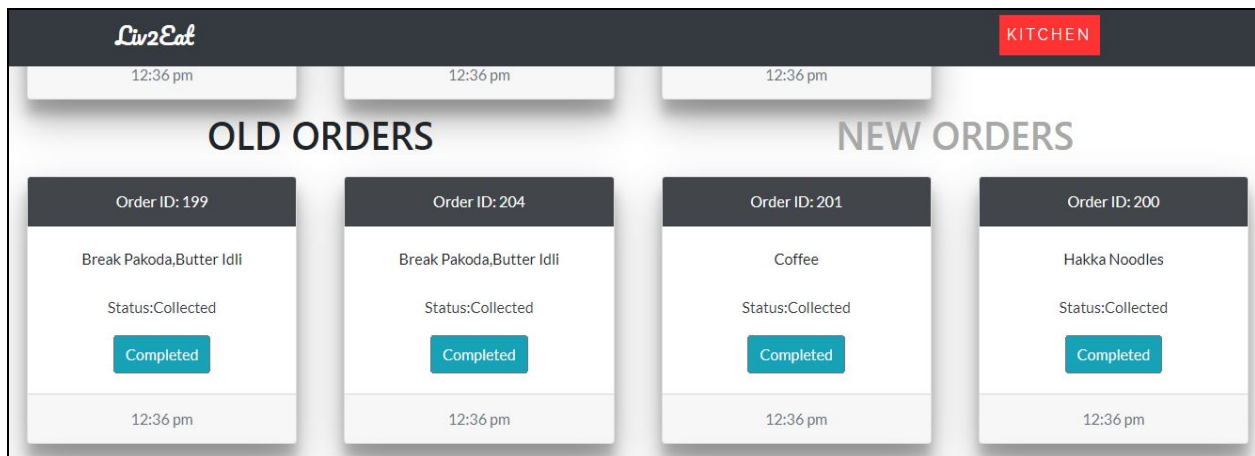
Liv2Eat

KITCHEN

12:36 pm

12:36 pm

12:36 pm

OLD ORDERS

NEW ORDERS

Order ID: 199

Break Pakoda,Butter Idli

Status:Collected

Completed

12:36 pm

Order ID: 204

Break Pakoda,Butter Idli

Status:Collected

Completed

12:36 pm

Order ID: 201

Coffee

Status:Collected

Completed

12:36 pm

Order ID: 200

Hakka Noodles

Status:Collected

Completed

12:36 pm